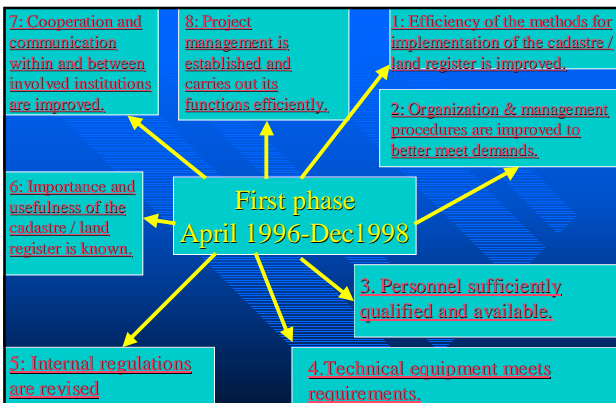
7: Cooperation and communication within and between involved institutions are improved.

8: Project management is established and carries out its functions efficiently.

1: Efficiency of the methods for implementation of the cadastre / land register is improved.

2: Organization & management procedures are improved to better meet demands.

6: Importance and usefulness of the cadastre / land register is known.

First phase
April 1996-Dec1998

3. Personnel sufficiently qualified and available.

5: Internal regulations are revised

4.Technical equipment meets requirements.